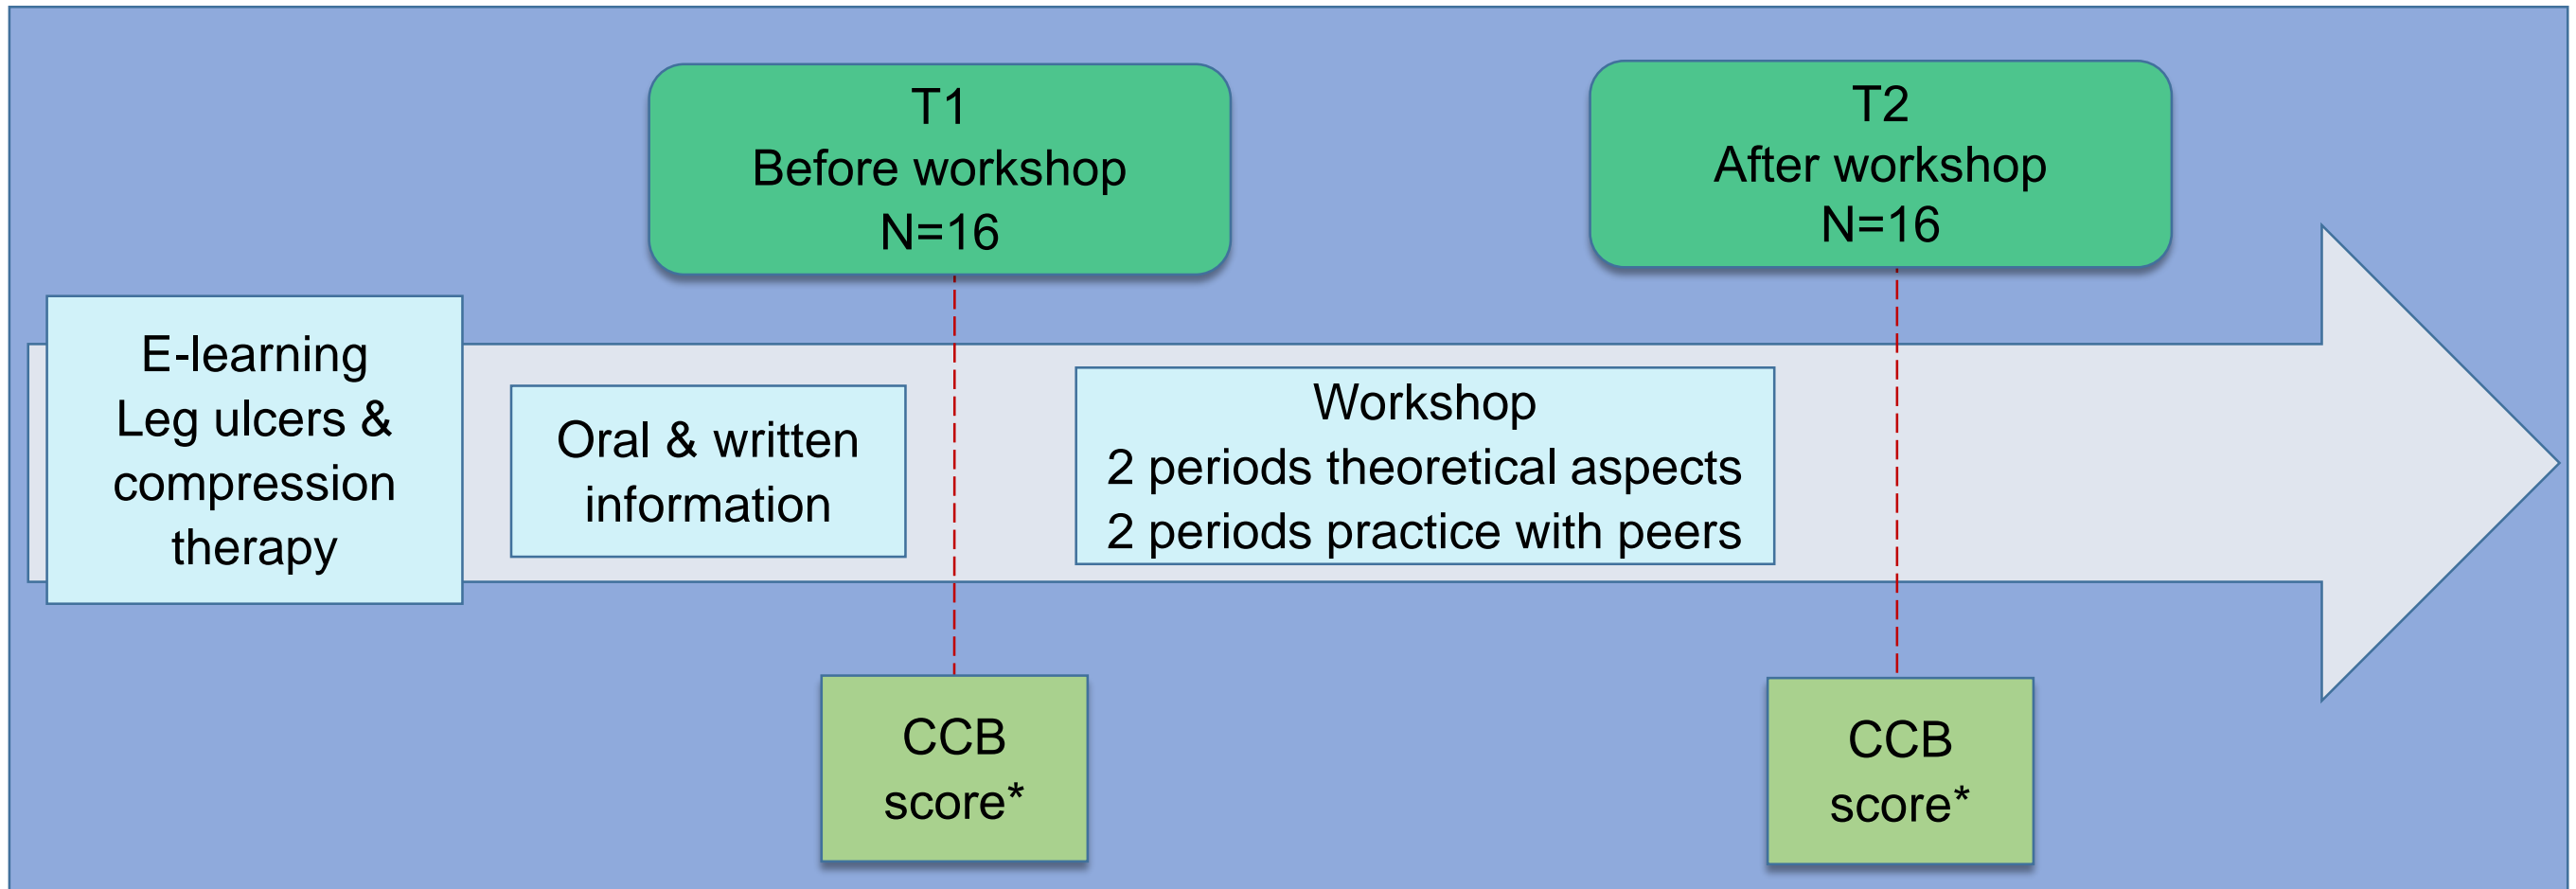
T1
Before workshop
N=16

T2
After workshop
N=16

E-learning
Leg ulcers &
compression
therapy

Oral & written
information

Workshop
2 periods theoretical aspects
2 periods practice with peers

CCB
score*

CCB
score*